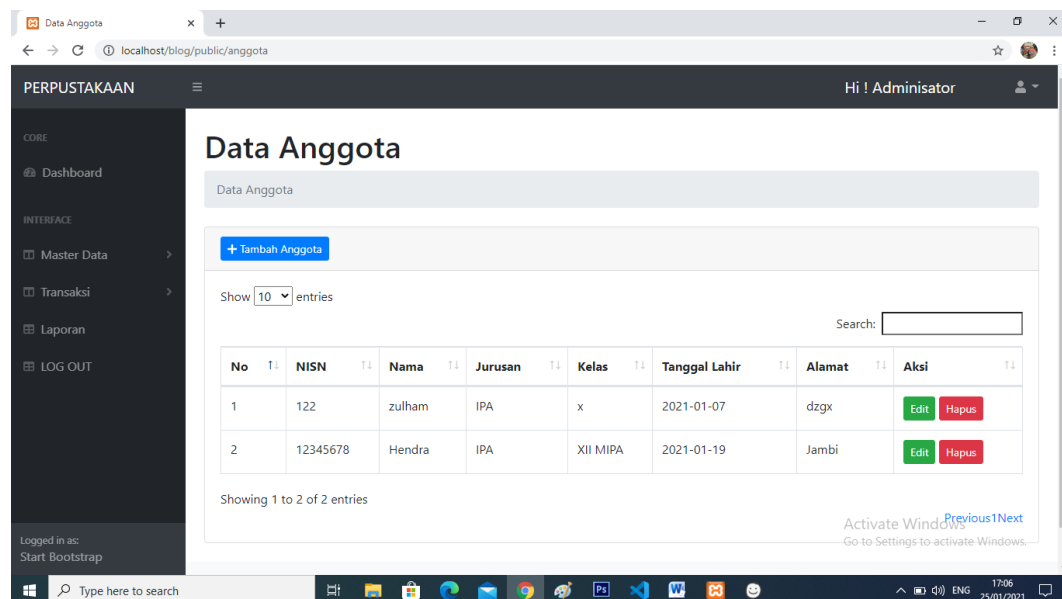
Data Anggota ×  +

localhost/blog/public/anggota

PERPUSTAKAAN

Hi ! Adminisator

CORE

Dashboard

INTERFACE

Master Data

Transaksi

Laporan

LOG OUT

Logged in as:
Start Bootstrap

Data Anggota

Data Anggota

+ Tambah Anggota

Show 10 entries

Search:

| No | NISN | Nama | Jurusan | Kelas | Tanggal Lahir | Alamat | Aksi |
|---|---|---|---|---|---|---|---|
| 1 | 122 | zulham | IPA | x | 2021-01-07 | dzgx | Edit Hapus |
| 2 | 12345678 | Hendra | IPA | XII MIPA | 2021-01-19 | Jambi | Edit Hapus |

Showing 1 to 2 of 2 entries

Previous1Next

Activate Windows
Go to Settings to activate Windows.

Type here to search

ENG 17:06 25/01/2021